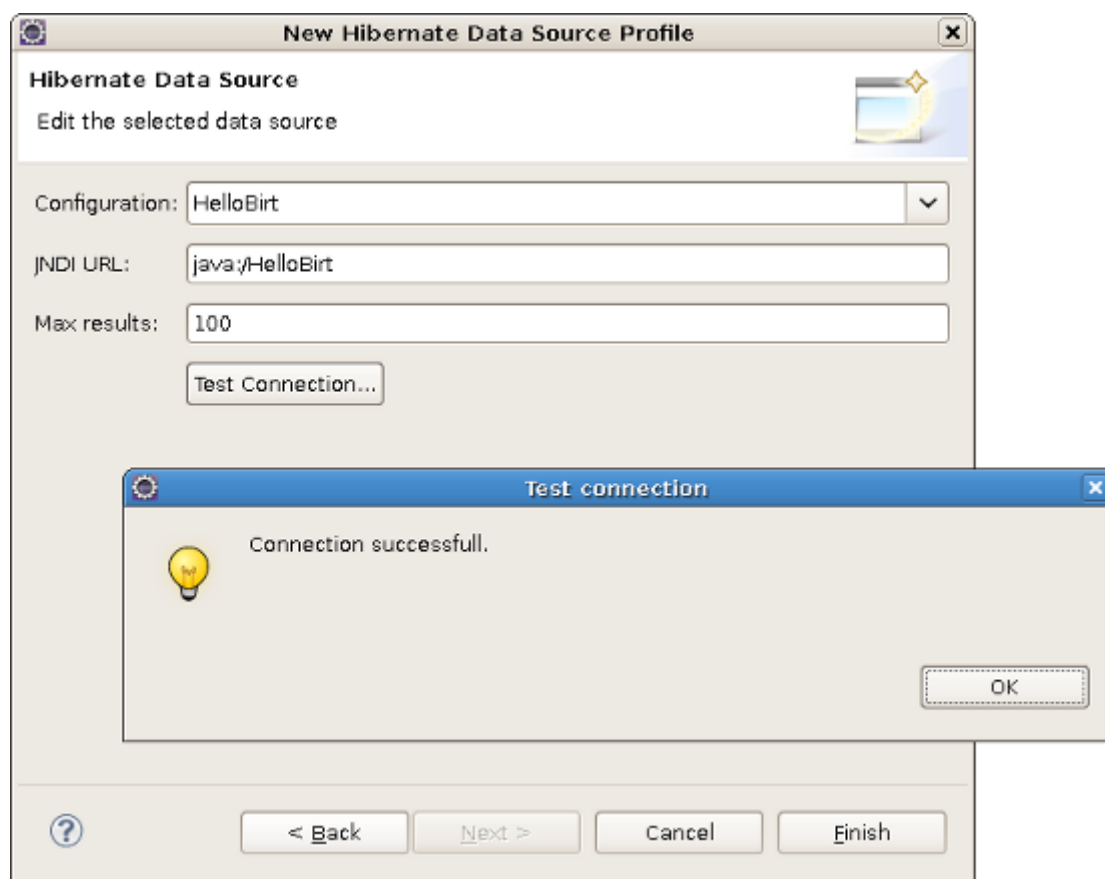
New Hibernate Data Source Profile

Hibernate Data Source

Edit the selected data source

Configuration: HelloBirt

JNDI URL: java:/HelloBirt

Max results: 100

Test Connection...

Test connection

Connection successfull.

OK

< Back

Next >

Cancel

Finish